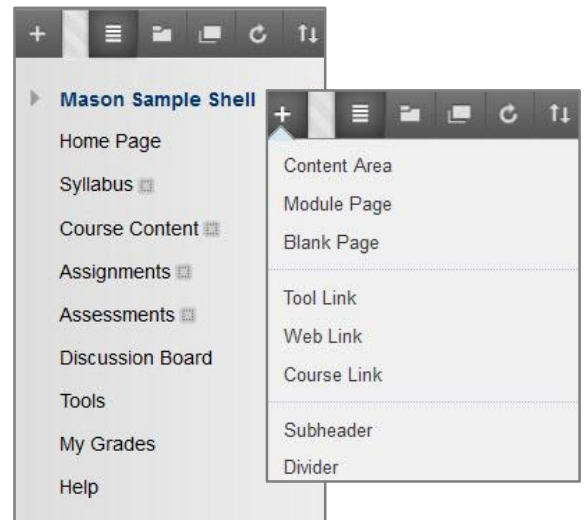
+

Mason Sample Shell
Home Page
Syllabus
Course Content
Assignments
Assessments
Discussion Board
Tools
My Grades
Help

+

Content Area
Module Page
Blank Page

Tool Link
Web Link
Course Link

Subheader
Divider